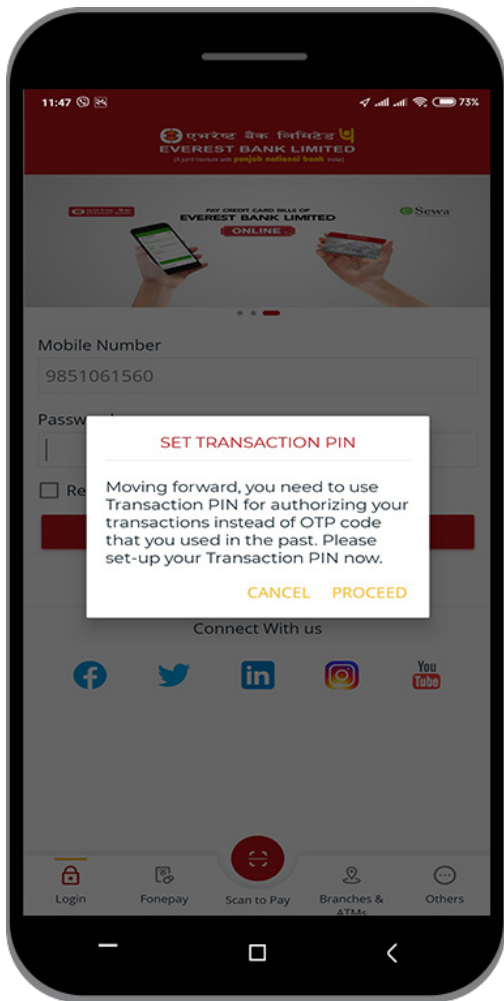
11:47

73%

एभरेष्ट बैंक लिमिटेड
EVEREST BANK LIMITED
(A joint Venture with punjab national bank India)

PAY CREDIT CARD BILLS OF
EVEREST BANK LIMITED
ONLINE

eSewa

Mobile Number
9851061560

Passw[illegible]

Re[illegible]

SET TRANSACTION PIN

Moving forward, you need to use Transaction PIN for authorizing your transactions instead of OTP code that you used in the past. Please set-up your Transaction PIN now.

CANCEL PROCEED

Connect With us

You Tube

Login
Fonepay
Scan to Pay
Branches & ATMs
Others